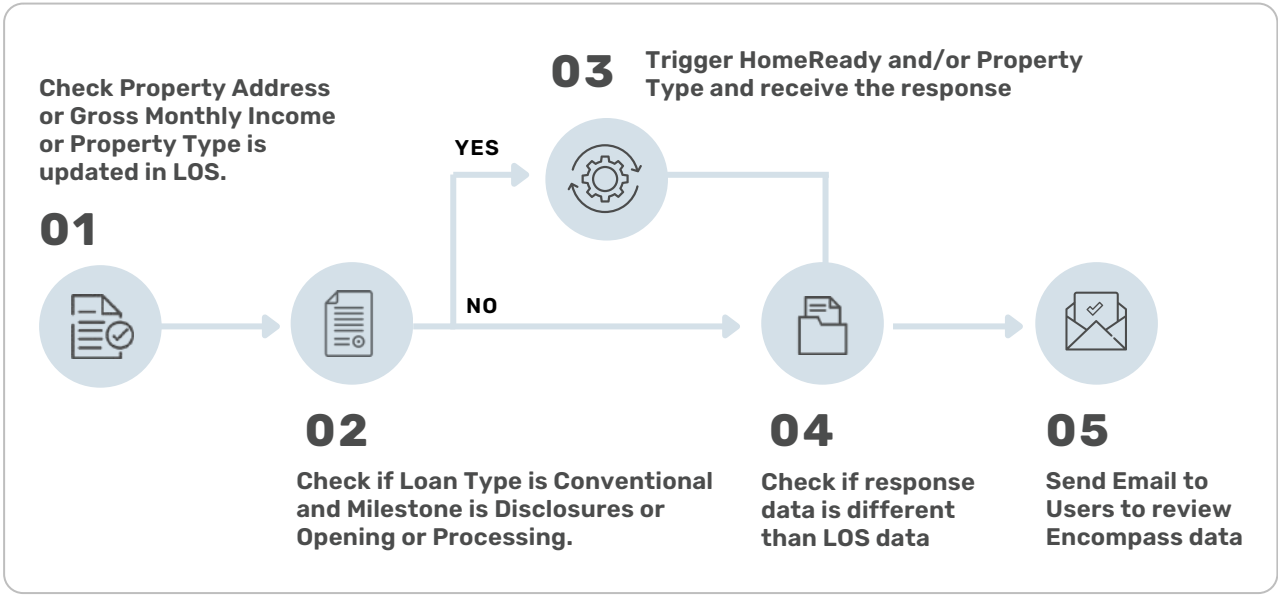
Check Property Address or Gross Monthly Income or Property Type is updated in LOS.

01

03

Trigger HomeReady and/or Property Type and receive the response

YES

NO

02

Check if Loan Type is Conventional and Milestone is Disclosures or Opening or Processing.

04

Check if response data is different than LOS data

05

Send Email to Users to review Encompass data